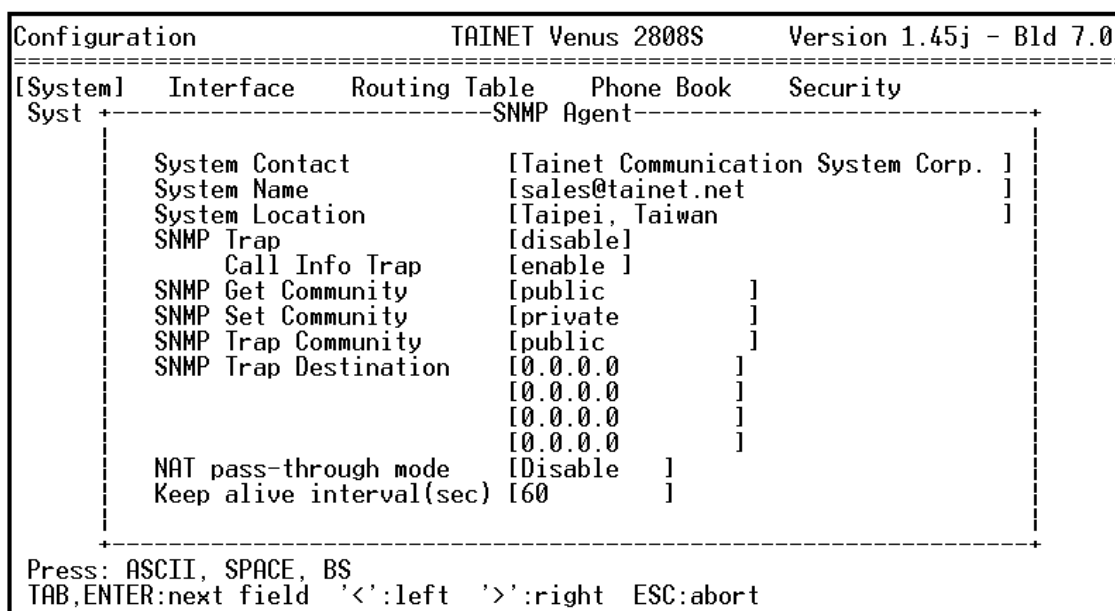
Configuration TAINET Venus 2808S Version 1.45j - Bld 7.0

[System] Interface Routing Table Phone Book Security
Syst SNMP Agent

System Contact [Tainet Communication System Corp. ]
System Name [sales@tainet.net ]
System Location [Taipei, Taiwan ]
SNMP Trap [disable]
Call Info Trap [enable ]
SNMP Get Community [public ]
SNMP Set Community [private ]
SNMP Trap Community [public ]
SNMP Trap Destination [0.0.0.0 ]
[0.0.0.0 ]
[0.0.0.0 ]
[0.0.0.0 ]
NAT pass-through mode [Disable ]
Keep alive interval(sec) [60 ]

Press: ASCII, SPACE, BS
TAB,ENTER:next field '<':left '>':right ESC:abort